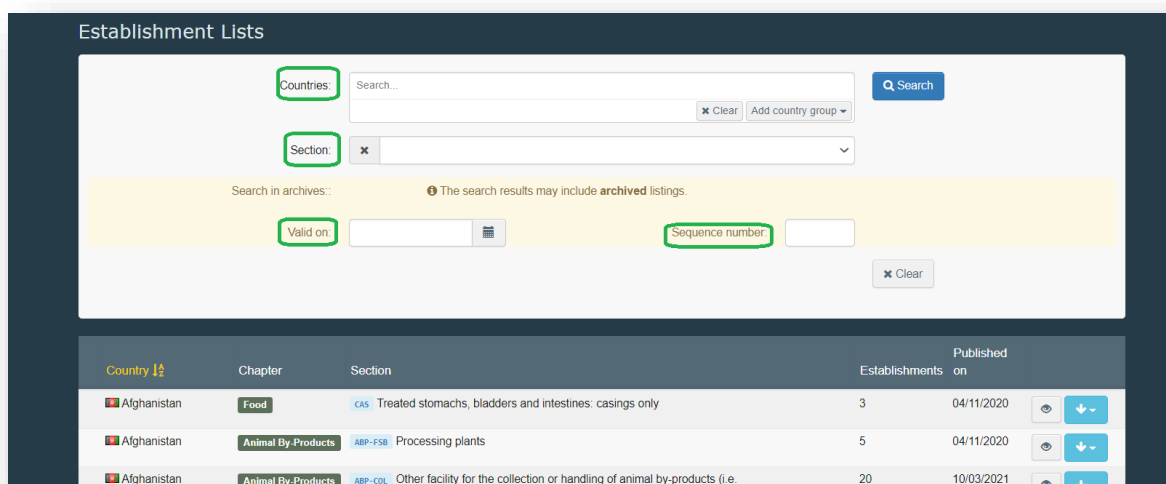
Establishment Lists

Countries:

Search...

Clear

Add country group

Search

Section:

Search in archives::

The search results may include **archived** listings.

Valid on:

Sequence number:

Clear

| Country | Chapter | Section | Establishments | Published on |
|---|---|---|---|---|
| Afghanistan | Food | CAS Treated stomachs, bladders and intestines: casings only | 3 | 04/11/2020 |
| Afghanistan | Animal By-Products | ABP-FSB Processing plants | 5 | 04/11/2020 |
| Afghanistan | Animal By-Products | ABP-COL Other facility for the collection or handling of animal by-products (i.e. | 20 | 10/03/2021 |